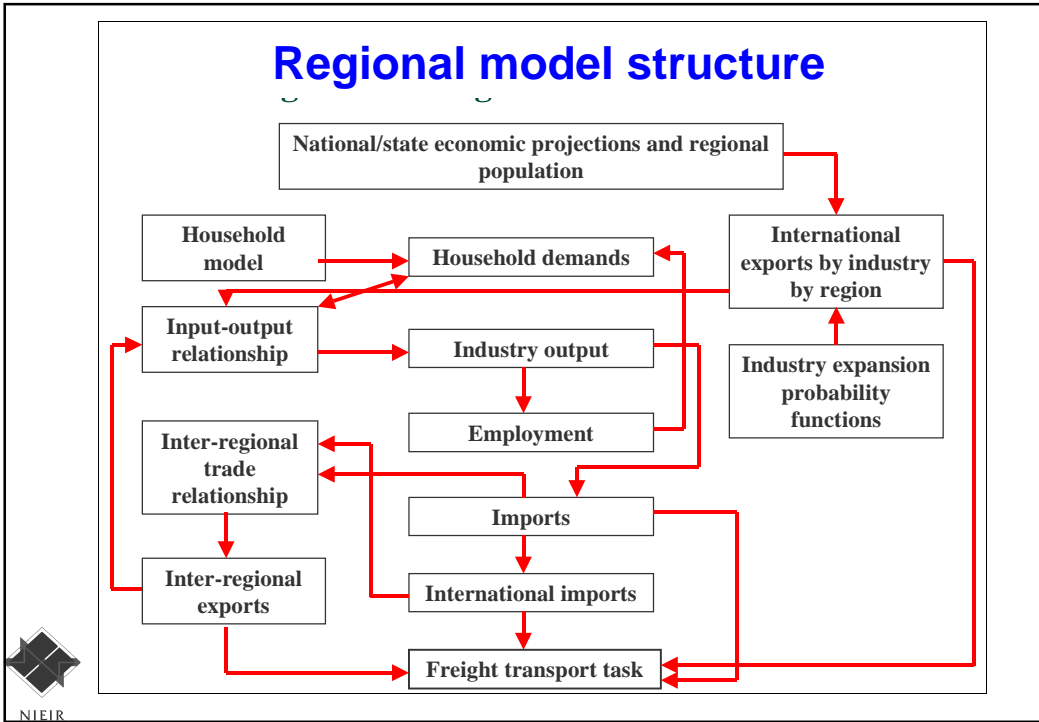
Regional model structure

National/state economic projections and regional population

Household model

Household demands

International exports by industry by region

Input-output relationship

Industry output

Industry expansion probability functions

Employment

Inter-regional trade relationship

Imports

Inter-regional exports

International imports

Freight transport task

NIEIR